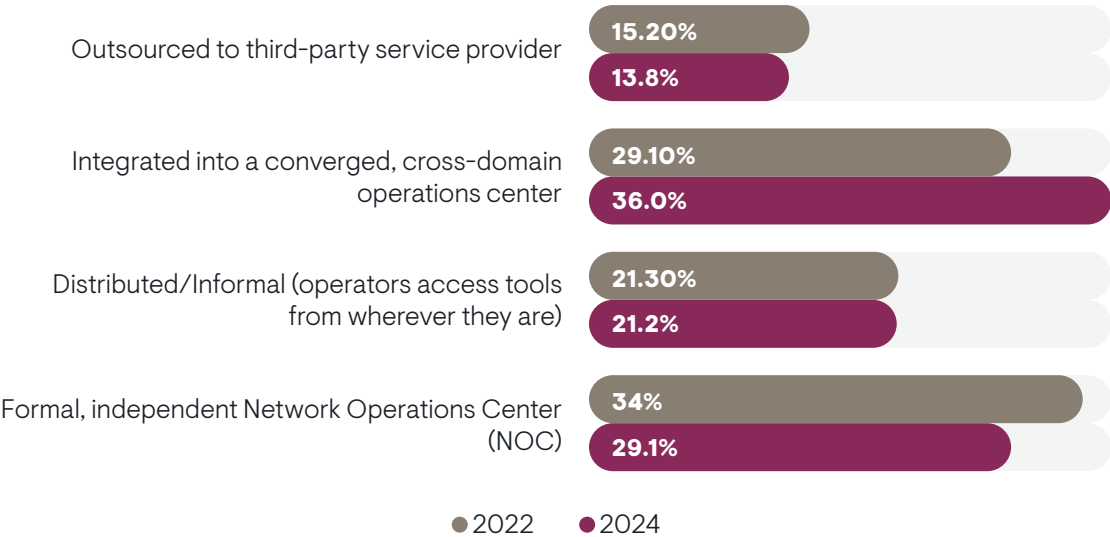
Outsourced to third-party service provider
15.20%
13.8%

Integrated into a converged, cross-domain operations center
29.10%
36.0%

Distributed/Informal (operators access tools from wherever they are)
21.30%
21.2%

Formal, independent Network Operations Center (NOC)
34%
29.1%

2022 2024